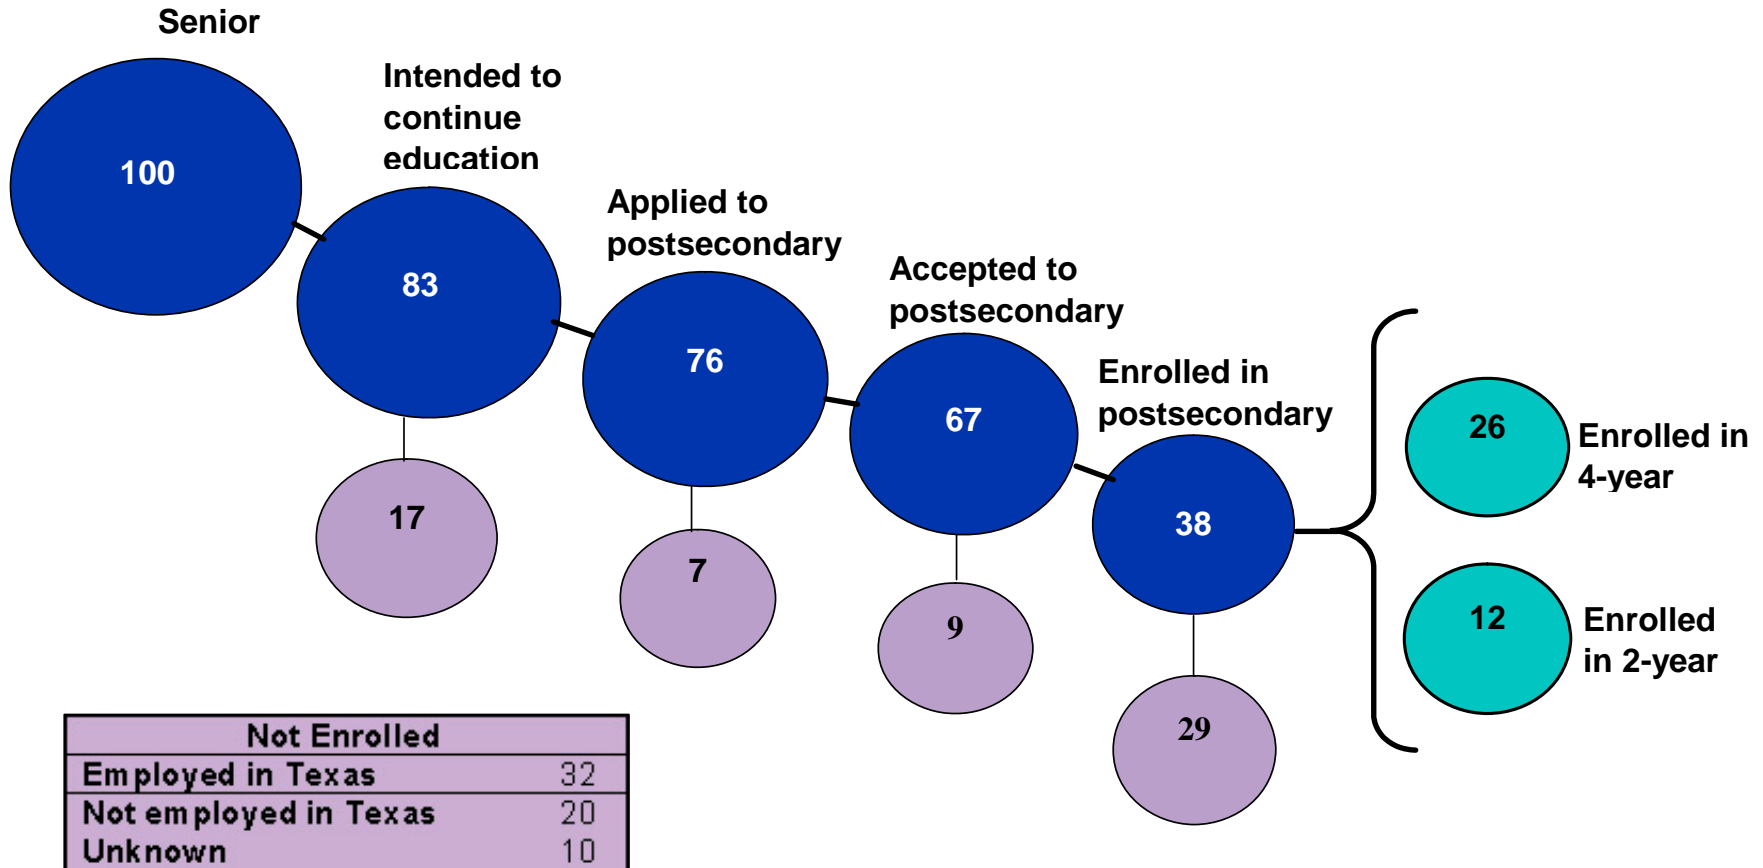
Senior

100

Intended to continue education

83

17

Applied to postsecondary

76

7

Accepted to postsecondary

67

9

Enrolled in postsecondary

38

29

26

Enrolled in 4-year

12

Enrolled in 2-year

| Not Enrolled | |
|---|---|
| Employed in Texas | 32 |
| Not employed in Texas | 20 |
| Unknown | 10 |